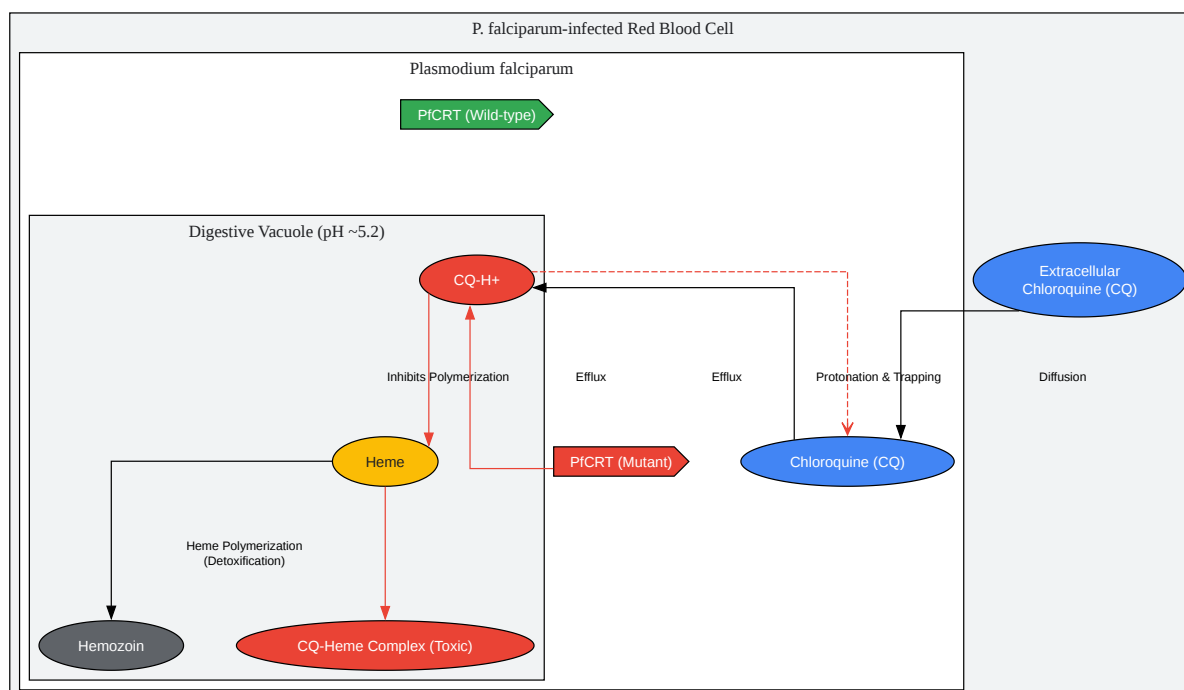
P. falciparum-infected Red Blood Cell

Plasmodium falciparum

PfCRT (Wild-type)

Digestive Vacuole (pH ~5.2)

CQ-H+

Extracellular Chloroquine (CQ)

Inhibits Polymerization

Efflux

Efflux

Protonation & Trapping

Diffusion

Heme

PfCRT (Mutant)

Chloroquine (CQ)

Heme Polymerization (Detoxification)

Hemozoin

CQ-Heme Complex (Toxic)